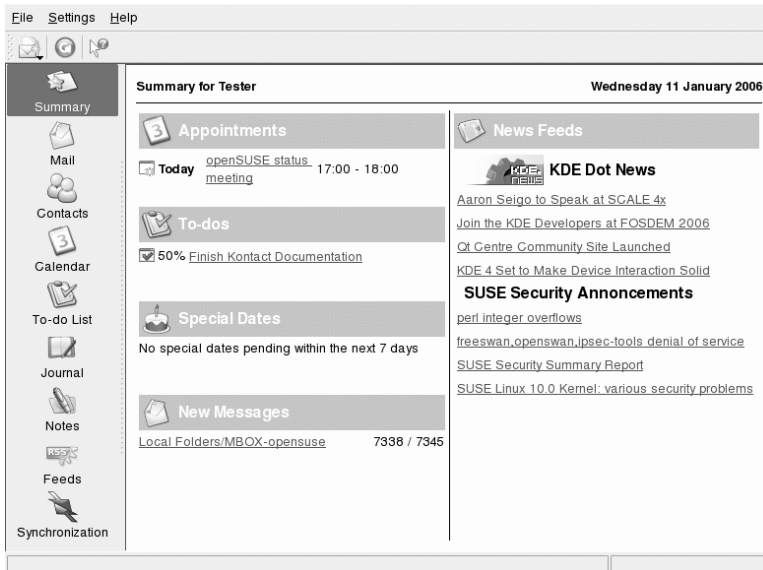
File Settings Help

Summary
Mail
Contacts
Calendar
To-do List
Journal
Notes
Feeds
Synchronization

Summary for Tester

Wednesday 11 January 2006

Appointments

Today openSUSE status meeting 17:00 - 18:00

To-dos

50% Finish Kontact Documentation

Special Dates

No special dates pending within the next 7 days

New Messages

Local Folders/MBOX-opensuse 7338 / 7345

News Feeds

KDE news KDE Dot News

Aaron Seigo to Speak at SCALE 4x

Join the KDE Developers at FOSDEM 2006

Qt Centre Community Site Launched

KDE 4 Set to Make Device Interaction Solid

SUSE Security Annocements

perl integer overflows

freeswan,openswan,ipsec-tools denial of service

SUSE Security Summary Report

SUSE Linux 10.0 Kernel: various security problems